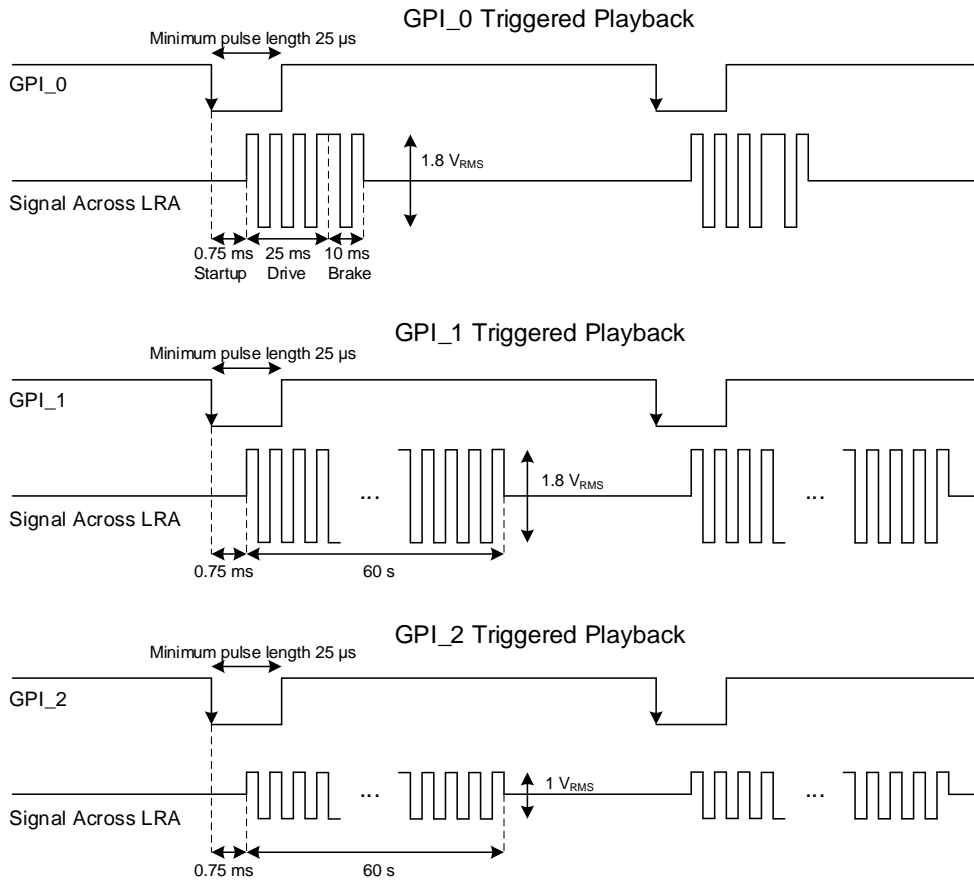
GPI_0 Triggered Playback

Minimum pulse length 25 µs

GPI_0

$1.8\ V_{RMS}$

Signal Across LRA

0.75 ms Startup

25 ms Drive

10 ms Brake

GPI_1 Triggered Playback

Minimum pulse length 25 µs

GPI_1

...

$1.8\ V_{RMS}$

...

Signal Across LRA

0.75 ms

60 s

GPI_2 Triggered Playback

Minimum pulse length 25 µs

GPI_2

...

$1\ V_{RMS}$

...

Signal Across LRA

0.75 ms

60 s